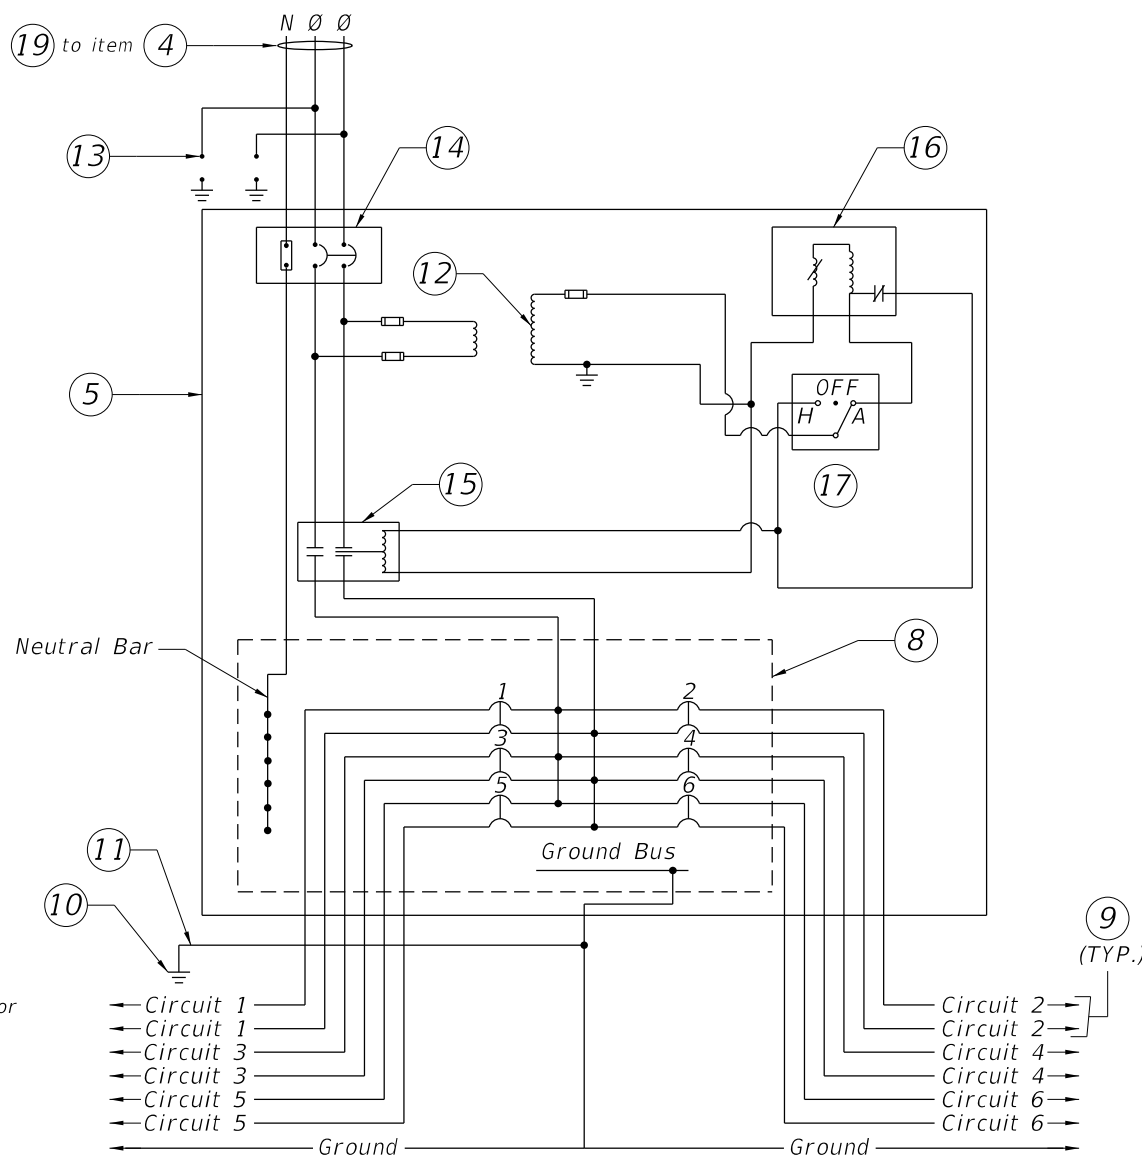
19 to item 4
N Ø Ø
13
14
16
12
5
OFF
H A
17
15
Neutral Bar
8
1 2
3 4
5 6
Ground Bus
11
10
9
(TYP.)
or
Circuit 1
Circuit 1
Circuit 3
Circuit 3
Circuit 5
Circuit 5
Circuit 2
Circuit 2
Circuit 4
Circuit 4
Circuit 6
Circuit 6
Ground
Ground